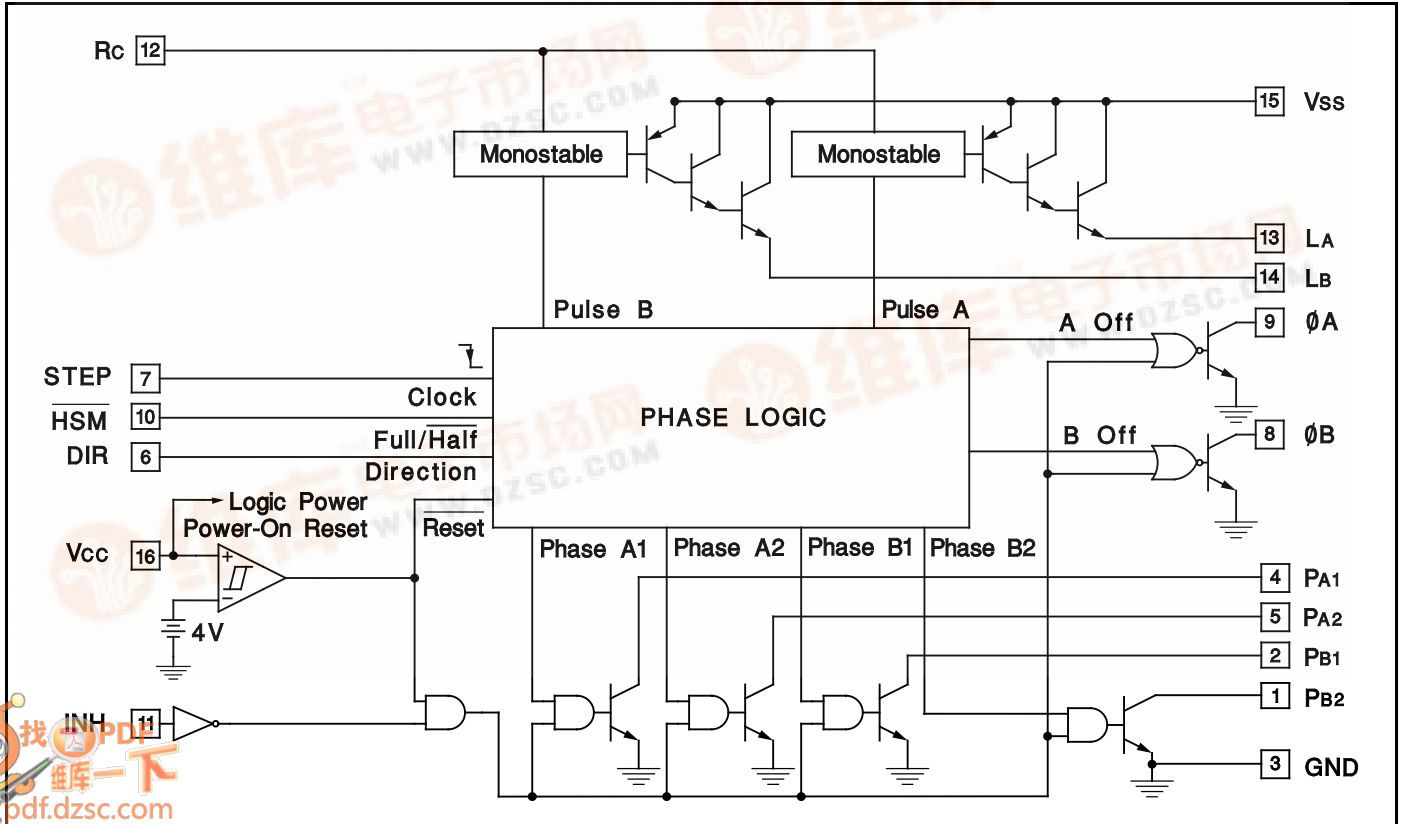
Rc 12
15 Vss
Monostable
Monostable
13 LA
14 LB
Pulse B
Pulse A
A Off
9 ØA
STEP 7
Clock
$\overline{HSM}$ 10
PHASE LOGIC
B Off
8 ØB
DIR 6
Full/$\overline{Half}$
Direction
Logic Power
Power-On Reset
$\overline{Reset}$
Vcc 16
Phase A1
Phase A2
Phase B1
Phase B2
4 PA1
4V
5 PA2
2 PB1
1 PB2
INH 11
3 GND
www.dzsc.com
找PDF
维库一下
pdf.dzsc.com